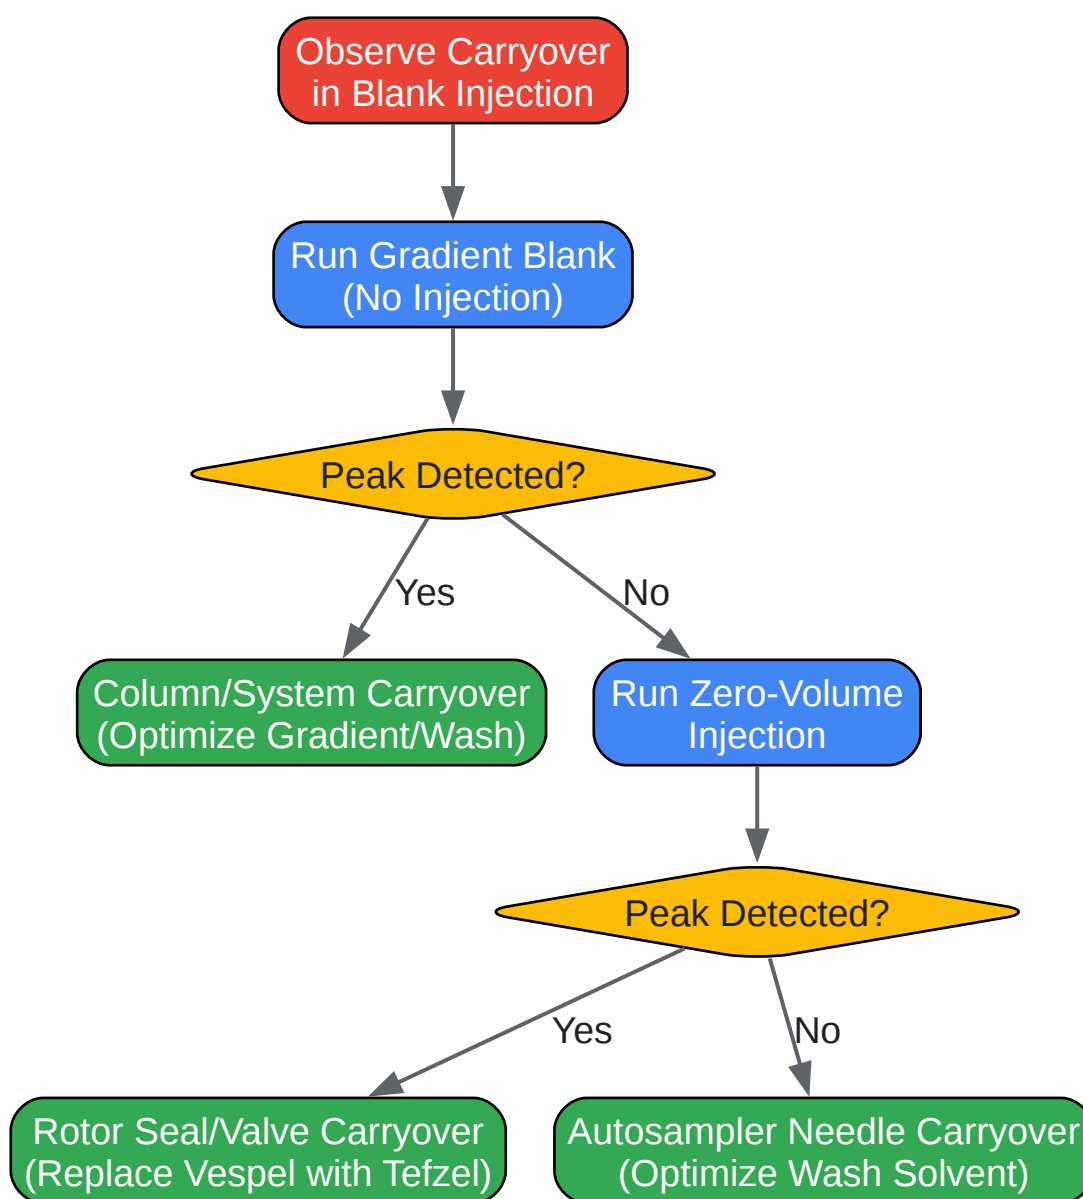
Observe Carryover in Blank Injection

Run Gradient Blank (No Injection)

Peak Detected?

Yes

No

Column/System Carryover (Optimize Gradient/Wash)

Run Zero-Volume Injection

Peak Detected?

Yes

No

Rotor Seal/Valve Carryover (Replace Vespel with Tefzel)

Autosampler Needle Carryover (Optimize Wash Solvent)